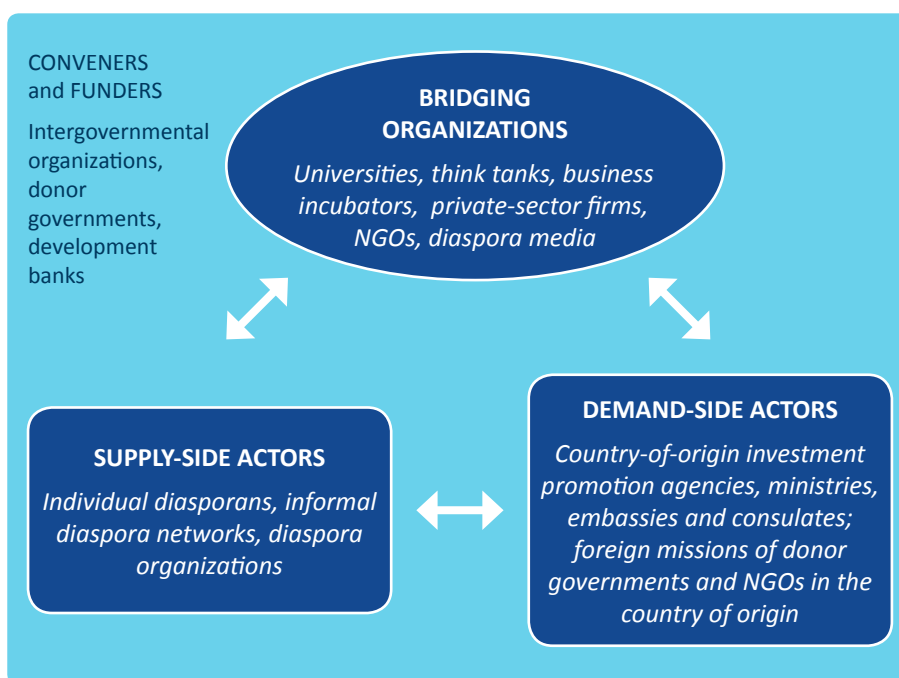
CONVENERS and FUNDERS

Intergovernmental organizations, donor governments, development banks

BRIDGING ORGANIZATIONS

Universities, think tanks, business incubators, private-sector firms, NGOs, diaspora media

SUPPLY-SIDE ACTORS

Individual diasporans, informal diaspora networks, diaspora organizations

DEMAND-SIDE ACTORS

Country-of-origin investment promotion agencies, ministries, embassies and consulates; foreign missions of donor governments and NGOs in the country of origin